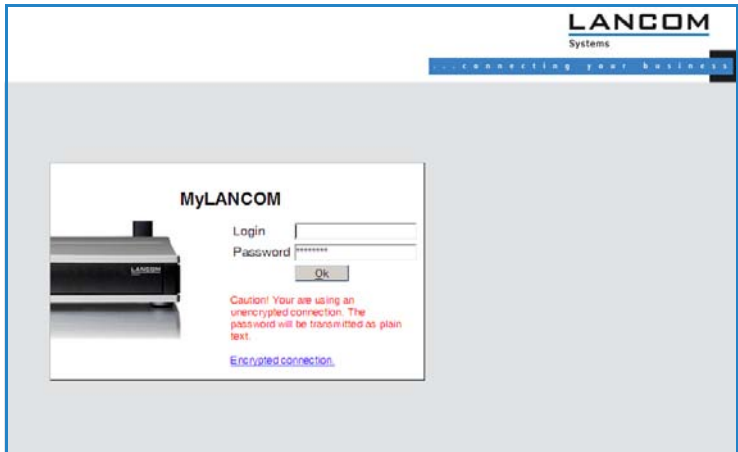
LANCOM
Systems
...connecting your business

MyLANCOM

Login
Password ********
Ok

Caution! Your are using an unencrypted connection. The password will be transmitted as plain text.

Encrypted connection.

LANCOM